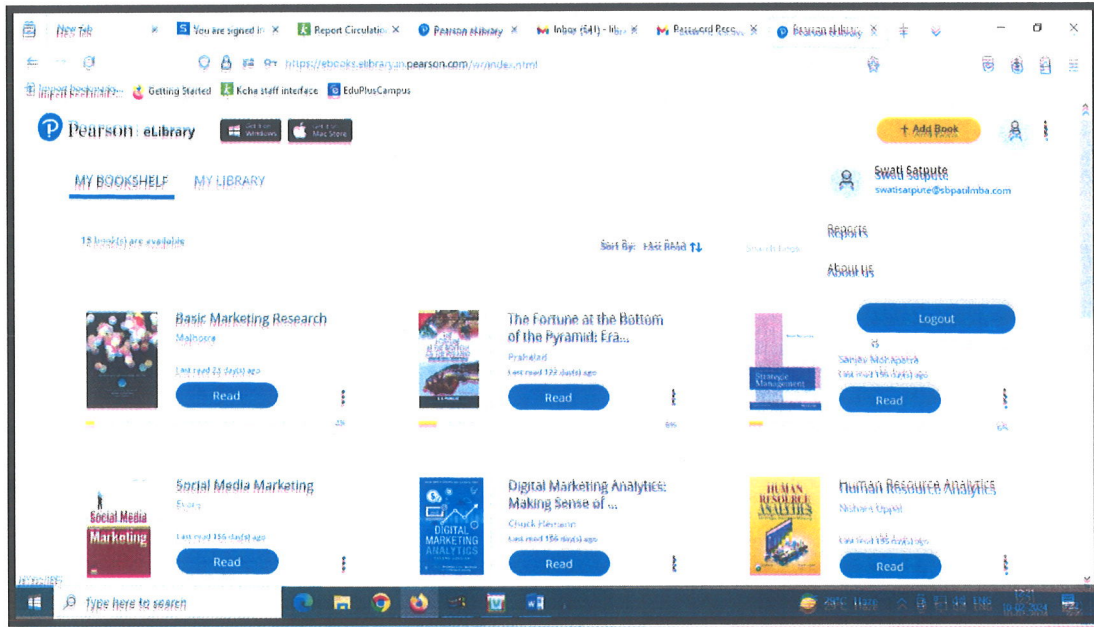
New Tab × You are signed in × Report Circulation × Pearson eLibrary × Inbox (541) - lib × Password Reset × Pearson eLibrary ×

https://ebooks.elibrary.in.pearson.com/wr/index.html

Import bookmarks... Getting Started Koha staff interface EduPlusCampus

Pearson eLibrary

+ Add Book

MY BOOKSHELF MY LIBRARY

Swati Satpute
swatisatpute@sbpatilmba.com

15 book(s) are available

Sort By: Last Read

Reports

About us

Logout

Basic Marketing Research
Malhotra
Last read 24 day(s) ago
Read

The Fortune at the Bottom of the Pyramid: Era...
Prahalad
Last read 122 day(s) ago
Read

Sanjay Mohapatra
Last read 156 day(s) ago
Read

Social Media Marketing
Evans
Last read 156 day(s) ago
Read

Digital Marketing Analytics: Making Sense of ...
Chuck Hemann
Last read 156 day(s) ago
Read

Human Resource Analytics
Nishant Uppal
Last read 156 day(s) ago
Read

Type here to search

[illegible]